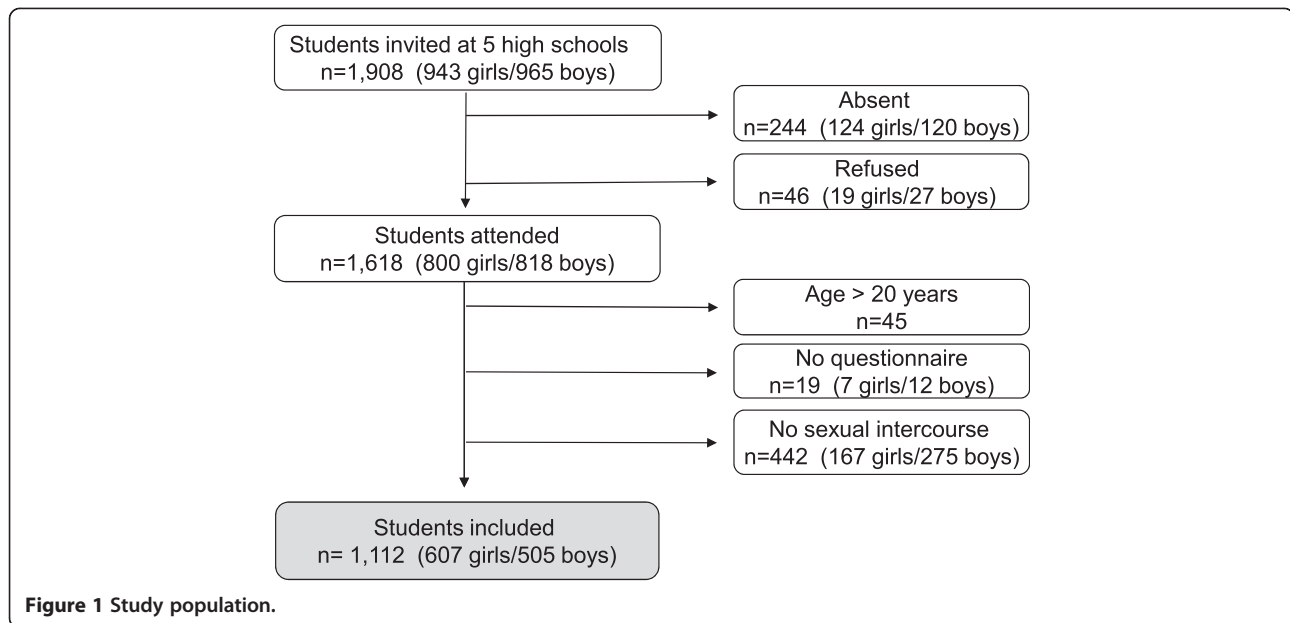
Students invited at 5 high schools
n=1,908 (943 girls/965 boys)

Absent
n=244 (124 girls/120 boys)

Refused
n=46 (19 girls/27 boys)

Students attended
n=1,618 (800 girls/818 boys)

Age > 20 years
n=45

No questionnaire
n=19 (7 girls/12 boys)

No sexual intercourse
n=442 (167 girls/275 boys)

Students included
n= 1,112 (607 girls/505 boys)

Figure 1 Study population.